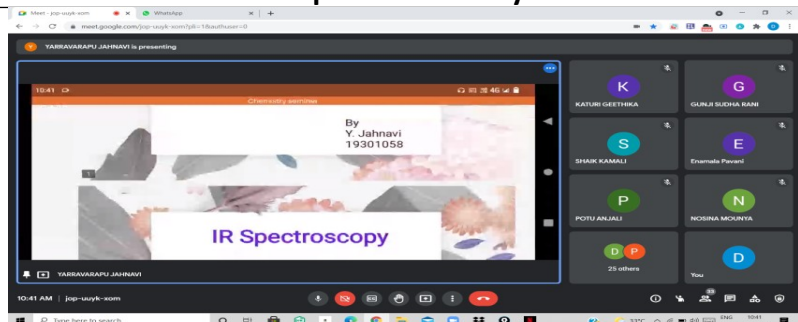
Meet - jop-uuyk-xom
WhatsApp
meet.google.com/jop-uuyk-xom?pli=1&authuser=0

YARRAVARAPU JAHNAVI is presenting

10:41
4G
Chemistry seminar
By
Y. Jahnavi
19301058

IR Spectroscopy

YARRAVARAPU JAHNAVI

K
KATURI GEETHIKA
G
GUNJI SUDHA RANI
S
SHAIK KAMALI
E
Enamala Pavani
P
POTU ANJALI
N
NOSINA MOUNYA
D P
25 others
D
You

10:41 AM | jop-uuyk-xom
33

Type here to search
ENG 10:41